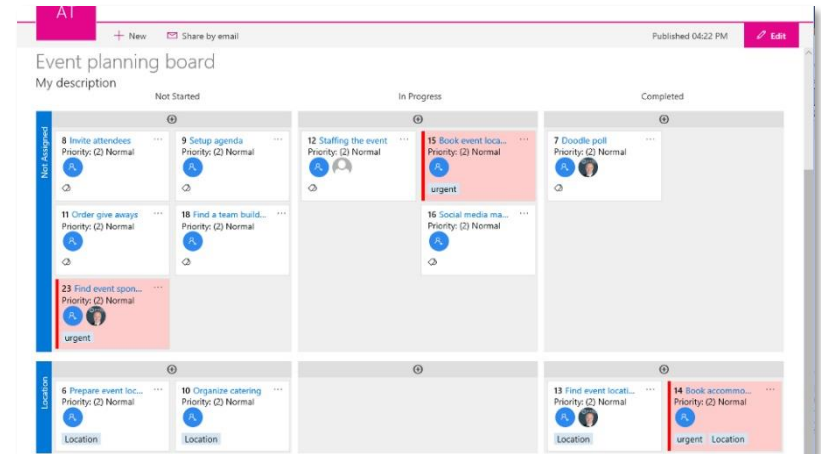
AT

+ New   Share by email   Published 04:22 PM   Edit

Event planning board
My description

Not Started   In Progress   Completed

Not Assigned

8 Invite attendees
Priority: (2) Normal

9 Setup agenda
Priority: (2) Normal

12 Staffing the event
Priority: (2) Normal

15 Book event loca...
Priority: (2) Normal
urgent

7 Doodle poll
Priority: (2) Normal

11 Order give aways
Priority: (2) Normal

18 Find a team build...
Priority: (2) Normal

16 Social media ma...
Priority: (2) Normal

23 Find event spon...
Priority: (2) Normal
urgent

Location

6 Prepare event loc...
Priority: (2) Normal
Location

10 Organize catering
Priority: (2) Normal
Location

13 Find event locati...
Priority: (2) Normal
Location

14 Book accommo...
Priority: (2) Normal
urgent   Location